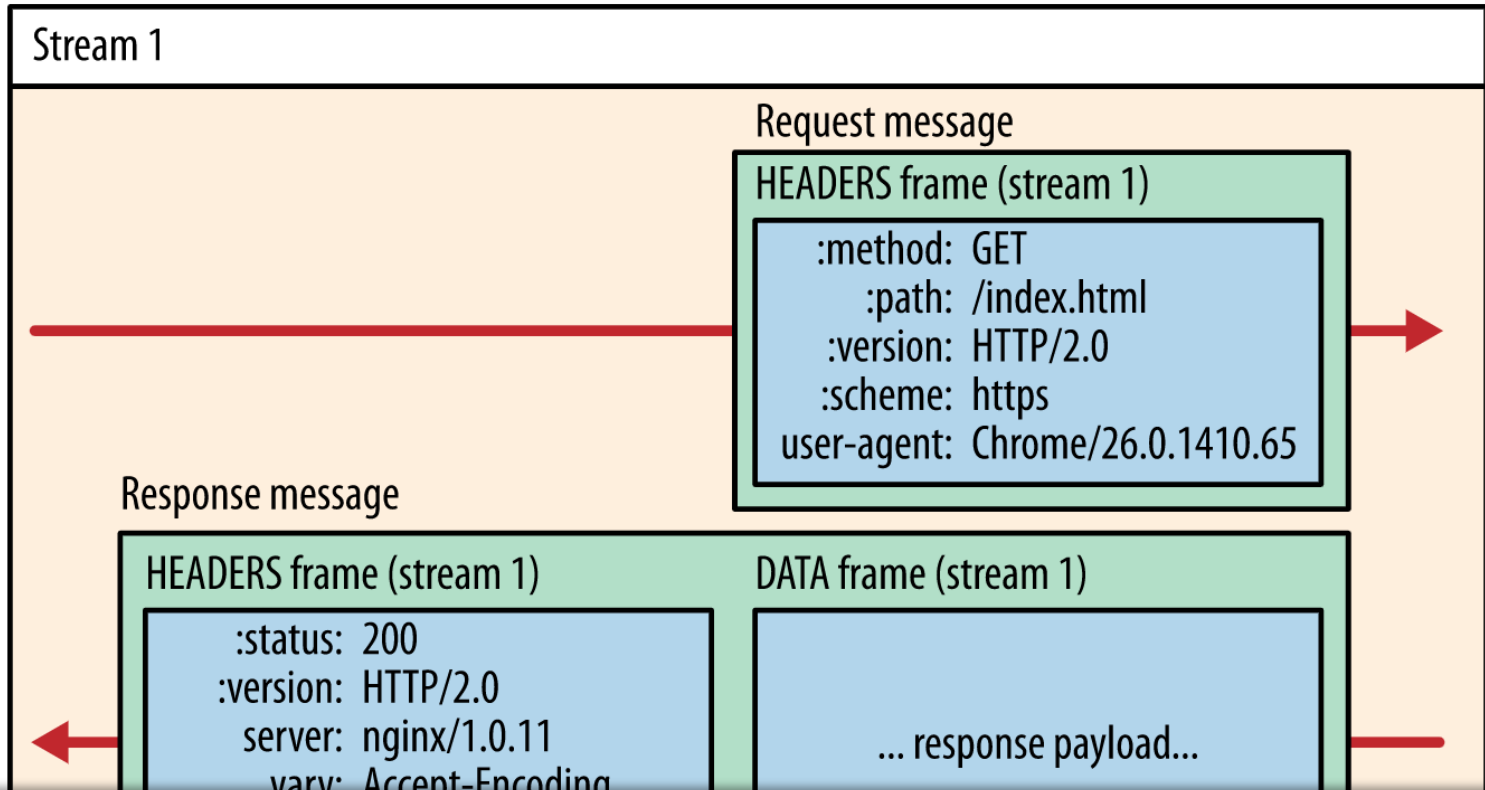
Stream 1

Request message

HEADERS frame (stream 1)

:method: GET
:path: /index.html
:version: HTTP/2.0
:scheme: https
user-agent: Chrome/26.0.1410.65

Response message

HEADERS frame (stream 1)

:status: 200
:version: HTTP/2.0
server: nginx/1.0.11
vary: Accept-Encoding

DATA frame (stream 1)

... response payload...